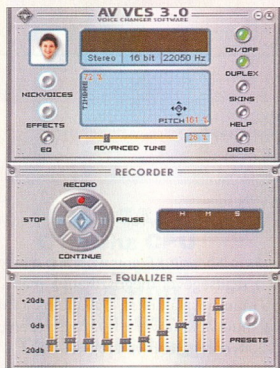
AV VCS 3.0
VOICE CHANGER SOFTWARE

Stereo | 16 bit | 22050 Hz

ON/OFF
DUPLEX
SKINS
HELP
ORDER

NICKVOICES
EFFECTS
EQ

72 %
TIMBRE
PITCH 101 %
ADVANCED TUNE
28 %

RECORDER

RECORD
STOP
PAUSE
CONTINUE

H M S

EQUALIZER

+20db
0db
-20db

PRESETS